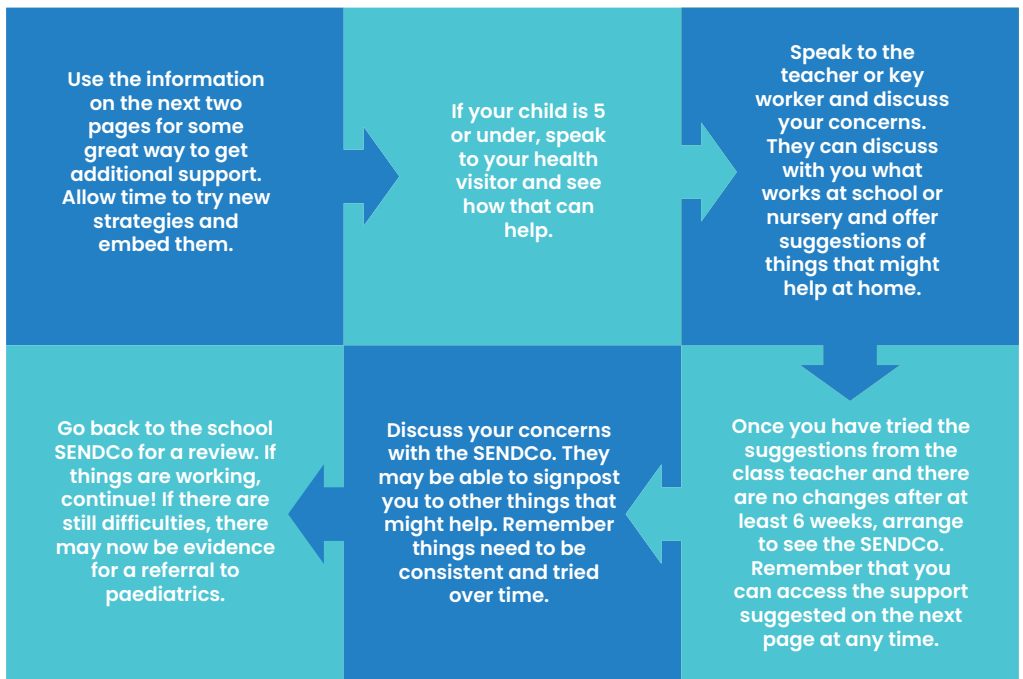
Use the information on the next two pages for some great way to get additional support. Allow time to try new strategies and embed them.

If your child is 5 or under, speak to your health visitor and see how that can help.

Speak to the teacher or key worker and discuss your concerns. They can discuss with you what works at school or nursery and offer suggestions of things that might help at home.

Once you have tried the suggestions from the class teacher and there are no changes after at least 6 weeks, arrange to see the SENDCo. Remember that you can access the support suggested on the next page at any time.

Discuss your concerns with the SENDCo. They may be able to signpost you to other things that might help. Remember things need to be consistent and tried over time.

Go back to the school SENDCo for a review. If things are working, continue! If there are still difficulties, there may now be evidence for a referral to paediatrics.